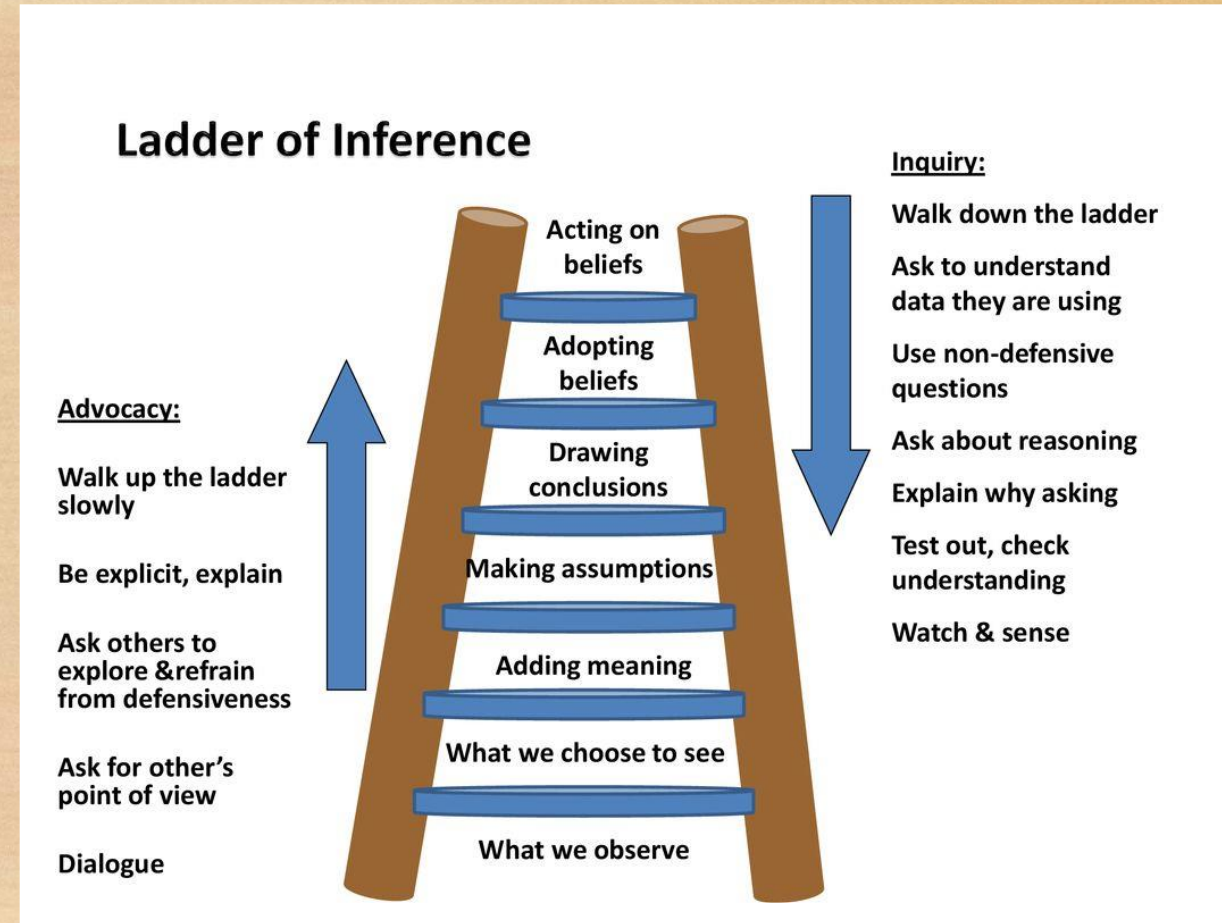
Ladder of Inference

Advocacy:

Walk up the ladder slowly

Be explicit, explain

Ask others to explore &refrain from defensiveness

Ask for other's point of view

Dialogue

Acting on beliefs

Adopting beliefs

Drawing conclusions

Making assumptions

Adding meaning

What we choose to see

What we observe

Inquiry:

Walk down the ladder

Ask to understand data they are using

Use non-defensive questions

Ask about reasoning

Explain why asking

Test out, check understanding

Watch & sense